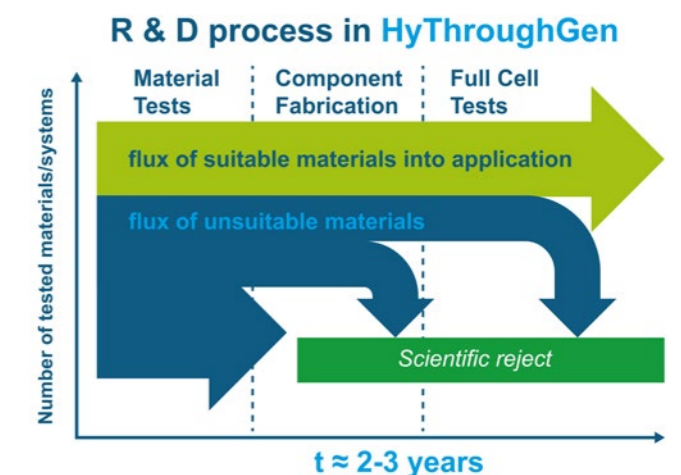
R & D process in HyThroughGen

Material Tests

Component Fabrication

Full Cell Tests

flux of suitable materials into application

flux of unsuitable materials

Scientific reject

Number of tested materials/systems

t ≈ 2-3 years